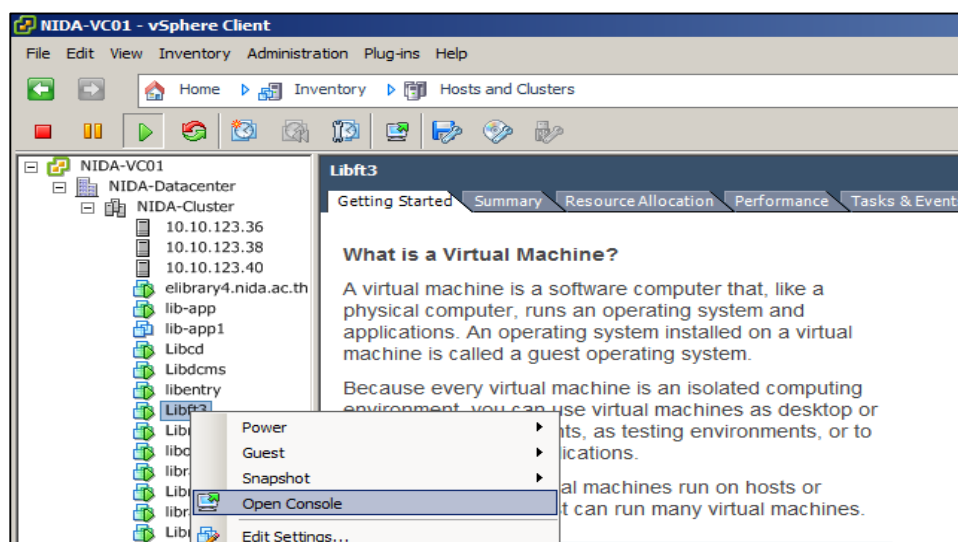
NIDA-VC01 - vSphere Client

File Edit View Inventory Administration Plug-ins Help

Home Inventory Hosts and Clusters

NIDA-VC01
NIDA-Datacenter
NIDA-Cluster
10.10.123.36
10.10.123.38
10.10.123.40
elibrary4.nida.ac.th
lib-app
lib-app1
Libcd
Libdcms
libentry
Libft3
Libr
libc
libr
Libr
libr
Libr

Power
Guest
Snapshot
Open Console
Edit Settings...

Libft3

Getting Started Summary Resource Allocation Performance Tasks & Event

What is a Virtual Machine?

A virtual machine is a software computer that, like a physical computer, runs an operating system and applications. An operating system installed on a virtual machine is called a guest operating system.

Because every virtual machine is an isolated computing environment, you can use virtual machines as desktop or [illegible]ts, as testing environments, or to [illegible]lications.

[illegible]al machines run on hosts or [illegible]t can run many virtual machines.